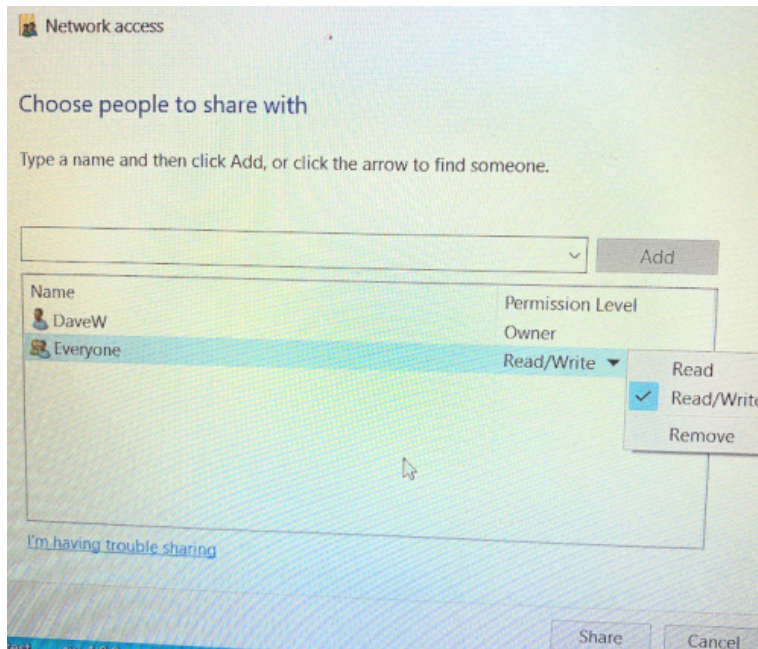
Network access

Choose people to share with

Type a name and then click Add, or click the arrow to find someone.

Add

| Name | Permission Level |
|---|---|
| DaveW | Owner |
| Everyone | Read/Write ▾ |

Read
Read/Writ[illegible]
Remove

I'm having trouble sharing

Share Cancel